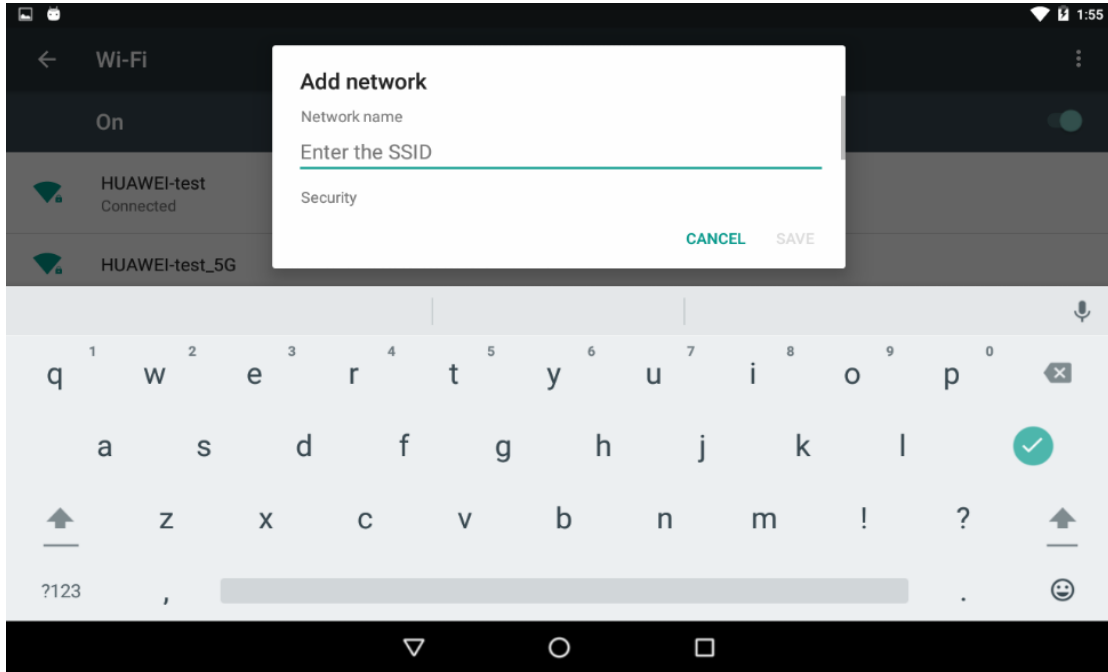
1:55

Wi-Fi

On

HUAWEI-test
Connected

HUAWEI-test_5G

Add network

Network name

Enter the SSID

Security

CANCEL SAVE

1 2 3 4 5 6 7 8 9 0
q w e r t y u i o p
a s d f g h j k l
z x c v b n m ! ?
?123 , .